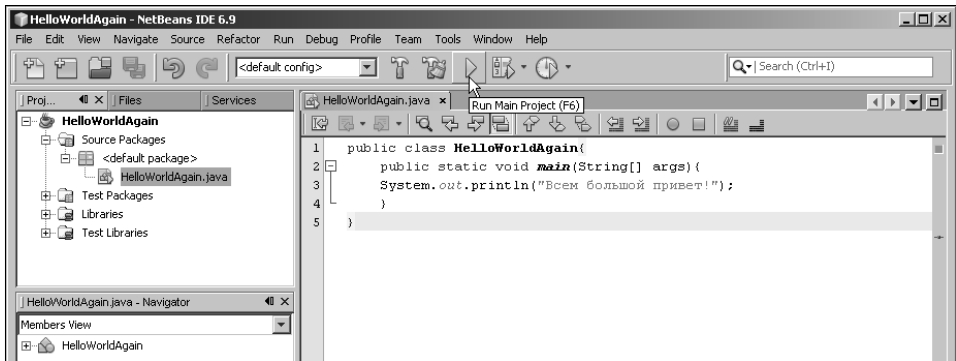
HelloWorldAgain - NetBeans IDE 6.9

File Edit View Navigate Source Refactor Run Debug Profile Team Tools Window Help

<default config>

Search (Ctrl+I)

Proj... Files Services

HelloWorldAgain
Source Packages
<default package>
HelloWorldAgain.java
Test Packages
Libraries
Test Libraries

HelloWorldAgain.java - Navigator

Members View

HelloWorldAgain

HelloWorldAgain.java

Run Main Project (F6)

1 public class HelloWorldAgain{
2 public static void main(String[] args){
3 System.out.println("Всем большой привет!");
4 }
5 }